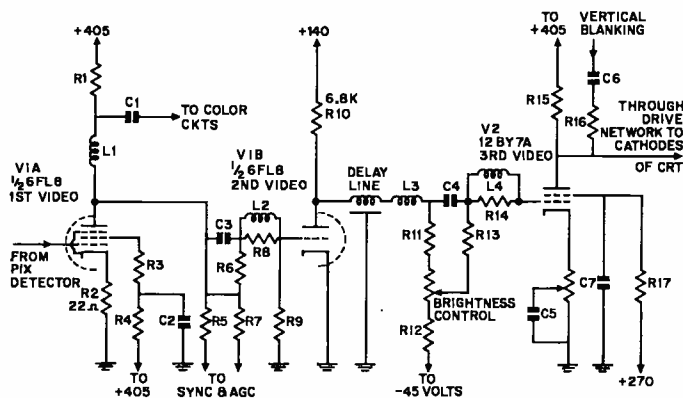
+405

R1

C1

TO COLOR CKTS

L1

V1A
½ 6FL8
1ST VIDEO

FROM PIX DETECTOR

R2
22Ω

R3

R4

TO +405

C2

C3

L2

R8

R6

R5

R7

TO SYNC & AGC

V1B
½ 6FL8
2ND VIDEO

R9

+140

6.8K
R10

DELAY LINE

L3

C4

L4

R14

R11

R13

BRIGHTNESS CONTROL

R12

TO -45 VOLTS

TO +405

VERTICAL BLANKING

C6

R15

R16

THROUGH DRIVE NETWORK TO CATHODES OF CRT

V2
12 BY7A
3RD VIDEO

C5

C7

R17

+270